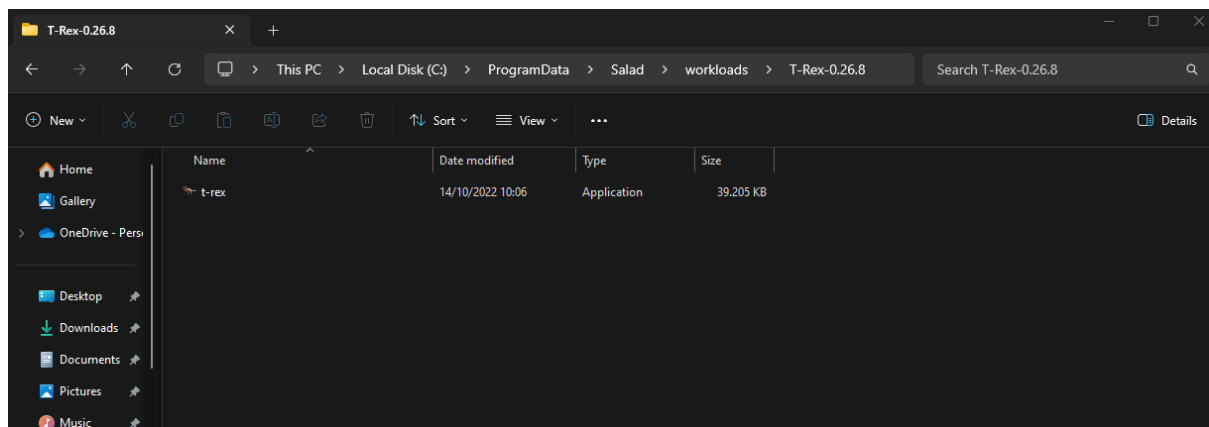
T-Rex-0.26.8 × +

This PC > Local Disk (C:) > ProgramData > Salad > workloads > T-Rex-0.26.8

Search T-Rex-0.26.8

New Sort View ···

Details

Home
Gallery
OneDrive - Pers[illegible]

Desktop
Downloads
Documents
Pictures
Music

| Name | Date modified | Type | Size |
|---|---|---|---|
| t-rex | 14/10/2022 10:06 | Application | 39.205 KB |